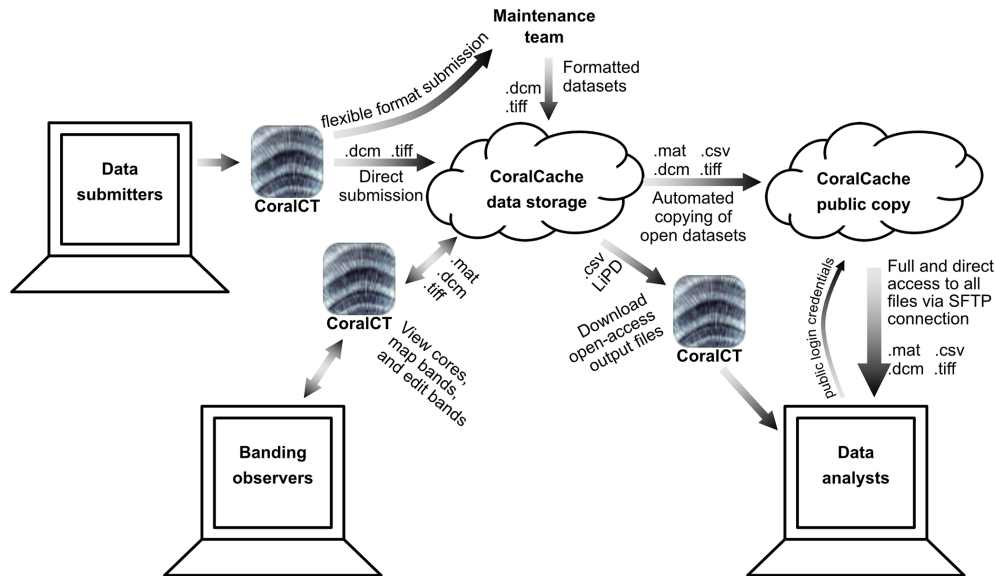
Maintenance team

flexible format submission

.dcm
.tiff

Formatted datasets

Data submitters

CoralCT

.dcm .tiff
Direct submission

CoralCache data storage

.mat .csv
.dcm .tiff
Automated copying of open datasets

CoralCache public copy

.mat
.dcm
.tiff

CoralCT

View cores, map bands, and edit bands

.csv
LiPD

Download open-access output files

CoralCT

public login credentials

Full and direct access to all files via SFTP connection

.mat .csv
.dcm .tiff

Banding observers

Data analysts